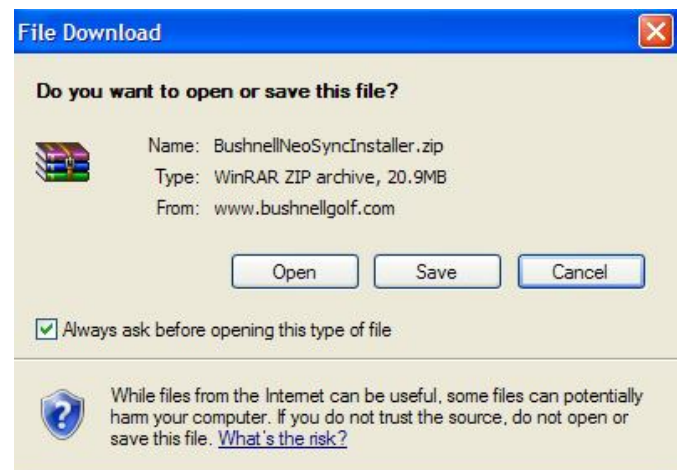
File Download

Do you want to open or save this file?

Name: BushnellNeoSyncInstaller.zip
Type: WinRAR ZIP archive, 20.9MB
From: www.bushnellgolf.com

Open Save Cancel

Always ask before opening this type of file

While files from the Internet can be useful, some files can potentially harm your computer. If you do not trust the source, do not open or save this file. What's the risk?